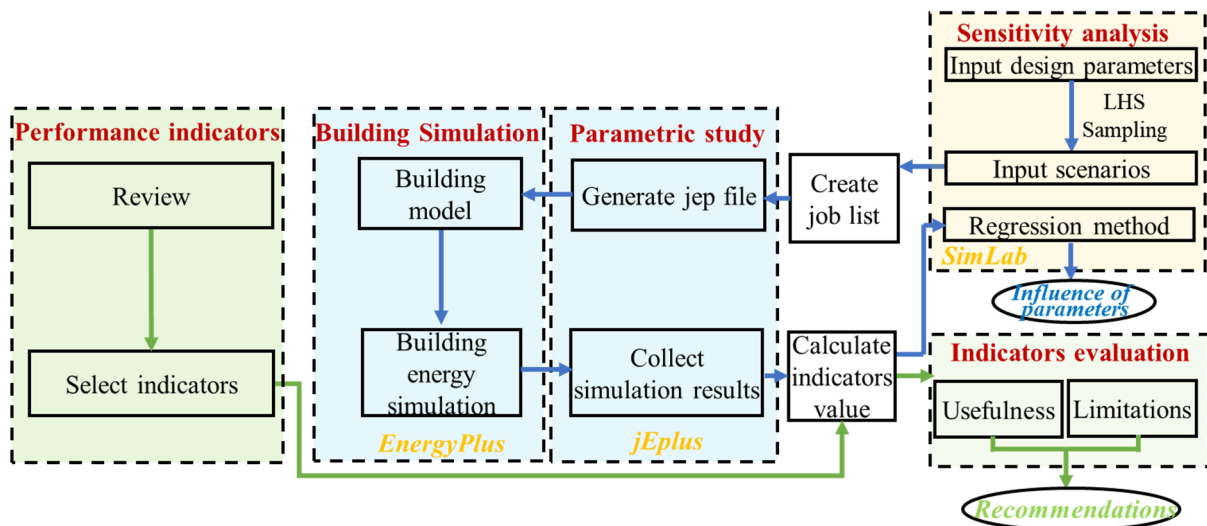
Sensitivity analysis
Input design parameters
LHS Sampling
Input scenarios
Regression method
SimLab
Influence of parameters

Performance indicators
Review
Select indicators

Building Simulation
Building model
Building energy simulation
EnergyPlus

Parametric study
Generate jep file
Collect simulation results
jEplus

Create job list

Calculate indicators value

Indicators evaluation
Usefulness
Limitations
Recommendations